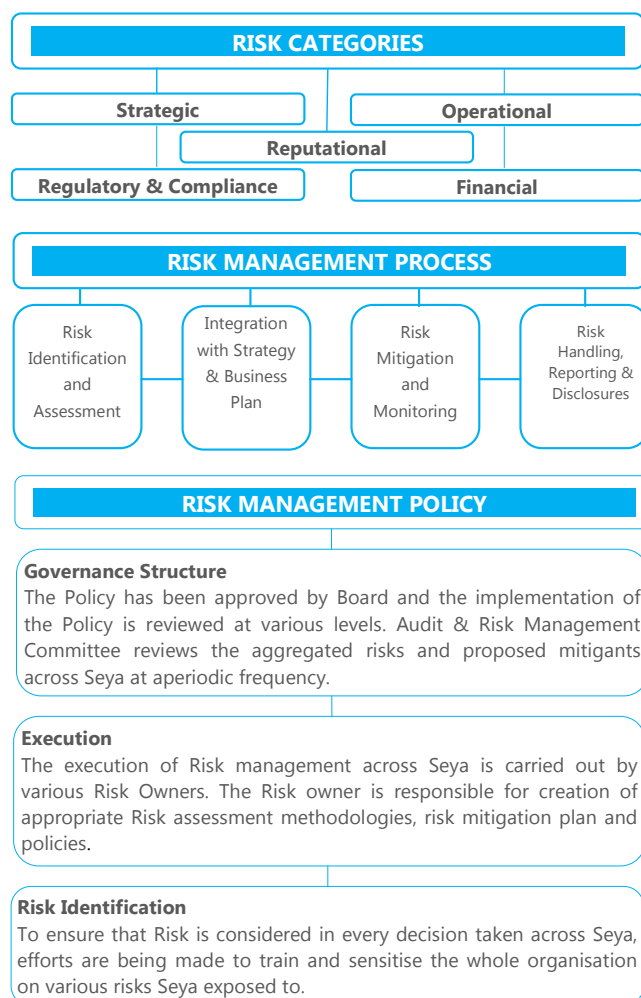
RISK CATEGORIES

Strategic

Operational

Reputational

Regulatory & Compliance

Financial

RISK MANAGEMENT PROCESS

Risk Identification and Assessment

Integration with Strategy & Business Plan

Risk Mitigation and Monitoring

Risk Handling, Reporting & Disclosures

RISK MANAGEMENT POLICY

Governance Structure
The Policy has been approved by Board and the implementation of the Policy is reviewed at various levels. Audit & Risk Management Committee reviews the aggregated risks and proposed mitigants across Seya at aperiodic frequency.

Execution
The execution of Risk management across Seya is carried out by various Risk Owners. The Risk owner is responsible for creation of appropriate Risk assessment methodologies, risk mitigation plan and policies.

Risk Identification
To ensure that Risk is considered in every decision taken across Seya, efforts are being made to train and sensitise the whole organisation on various risks Seya exposed to.